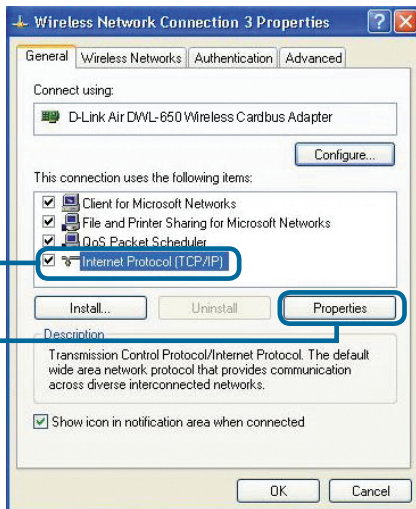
Wireless Network Connection 3 Properties

General | Wireless Networks | Authentication | Advanced

Connect using:

D-Link Air DWL-650 Wireless Cardbus Adapter

Configure...

This connection uses the following items:

Client for Microsoft Networks
File and Printer Sharing for Microsoft Networks
QoS Packet Scheduler
Internet Protocol (TCP/IP)

Install... | Uninstall | Properties

Description

Transmission Control Protocol/Internet Protocol. The default wide area network protocol that provides communication across diverse interconnected networks.

Show icon in notification area when connected

OK | Cancel